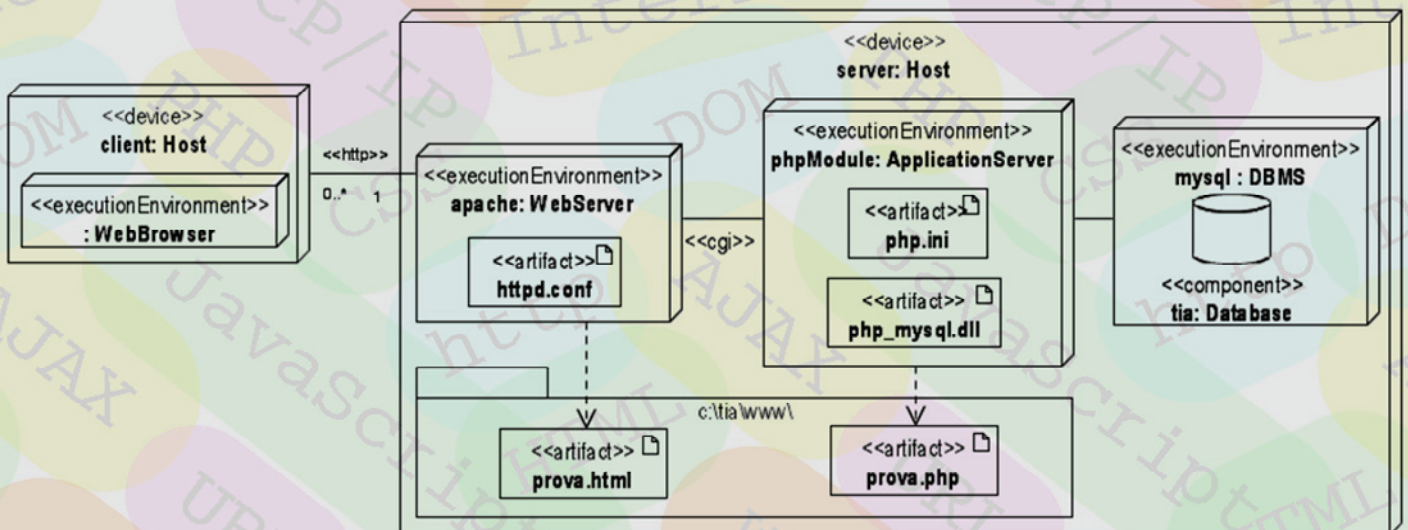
<<device>>
client: Host

<<executionEnvironment>>
: WebBrowser

<<http>>
0..*
1

<<device>>
server: Host

<<executionEnvironment>>
apache: WebServer

<<artifact>>
httpd.conf

<<cgi>>

<<executionEnvironment>>
phpModule: ApplicationServer

<<artifact>>
php.ini

<<artifact>>
php_mysql.dll

<<executionEnvironment>>
mysql : DBMS

<<component>>
tia: Database

c:\tia\www\

<<artifact>>
prova.html

<<artifact>>
prova.php